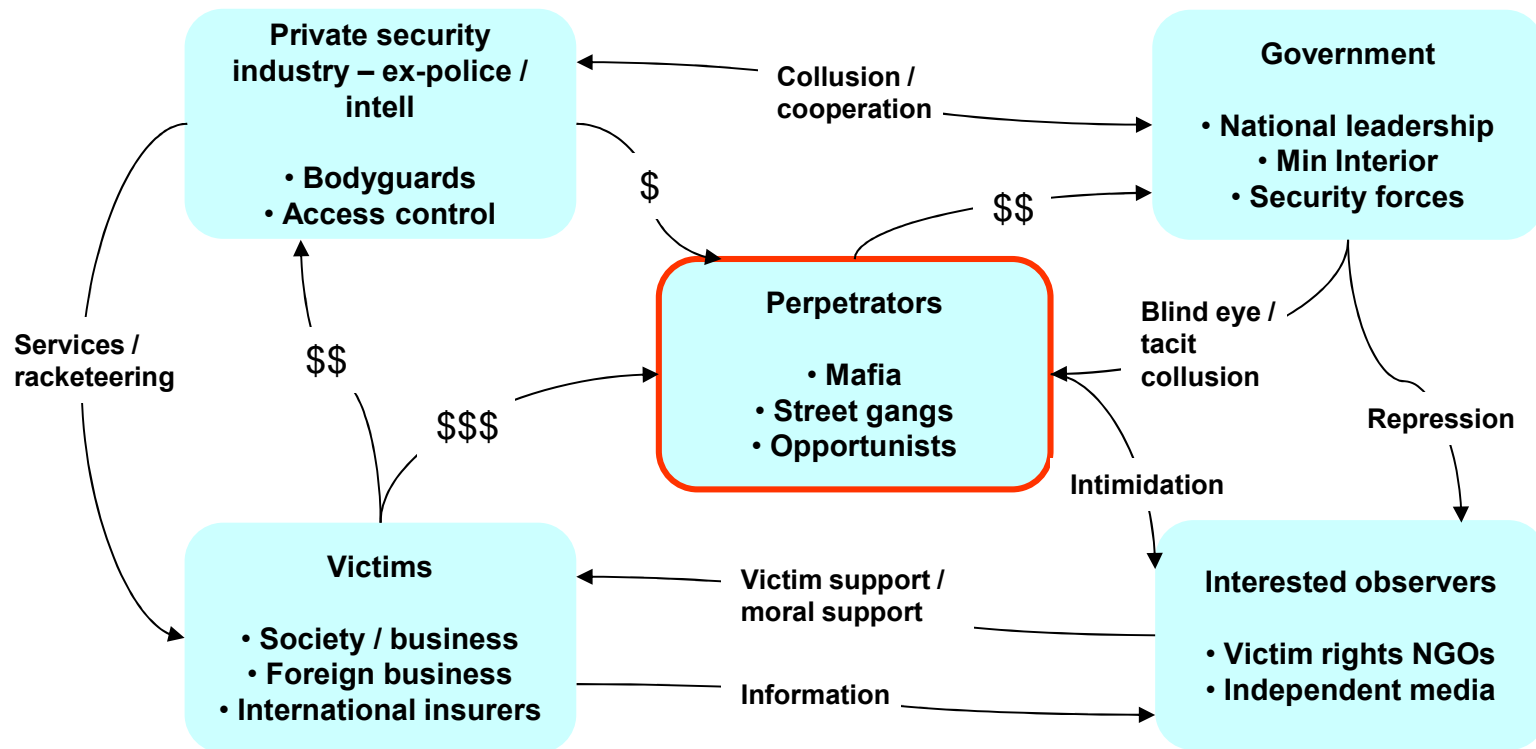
Private security industry – ex-police / intell

• Bodyguards
• Access control

Collusion / cooperation

Government

• National leadership
• Min Interior
• Security forces

$

$$

Perpetrators

• Mafia
• Street gangs
• Opportunists

Services / racketeering

$$

$$$

Blind eye / tacit collusion

Repression

Intimidation

Victims

• Society / business
• Foreign business
• International insurers

Victim support / moral support

Information

Interested observers

• Victim rights NGOs
• Independent media